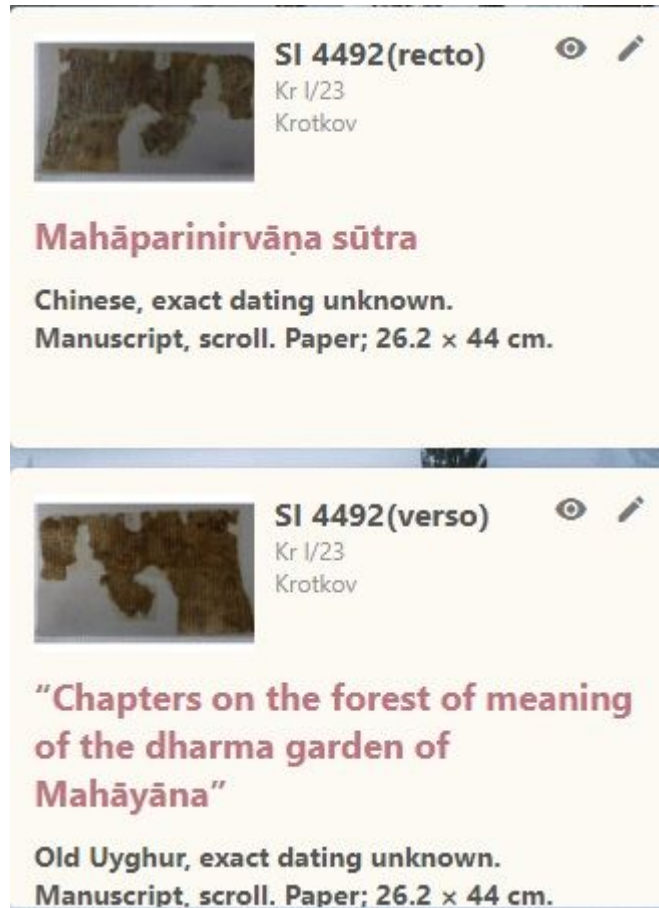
SI 4492(recto)
Kr I/23
Krotkov

Mahāparinirvāṇa sūtra

Chinese, exact dating unknown. Manuscript, scroll. Paper; 26.2 × 44 cm.

SI 4492(verso)
Kr I/23
Krotkov

"Chapters on the forest of meaning of the dharma garden of Mahāyāna"

Old Uyghur, exact dating unknown. Manuscript, scroll. Paper; 26.2 × 44 cm.